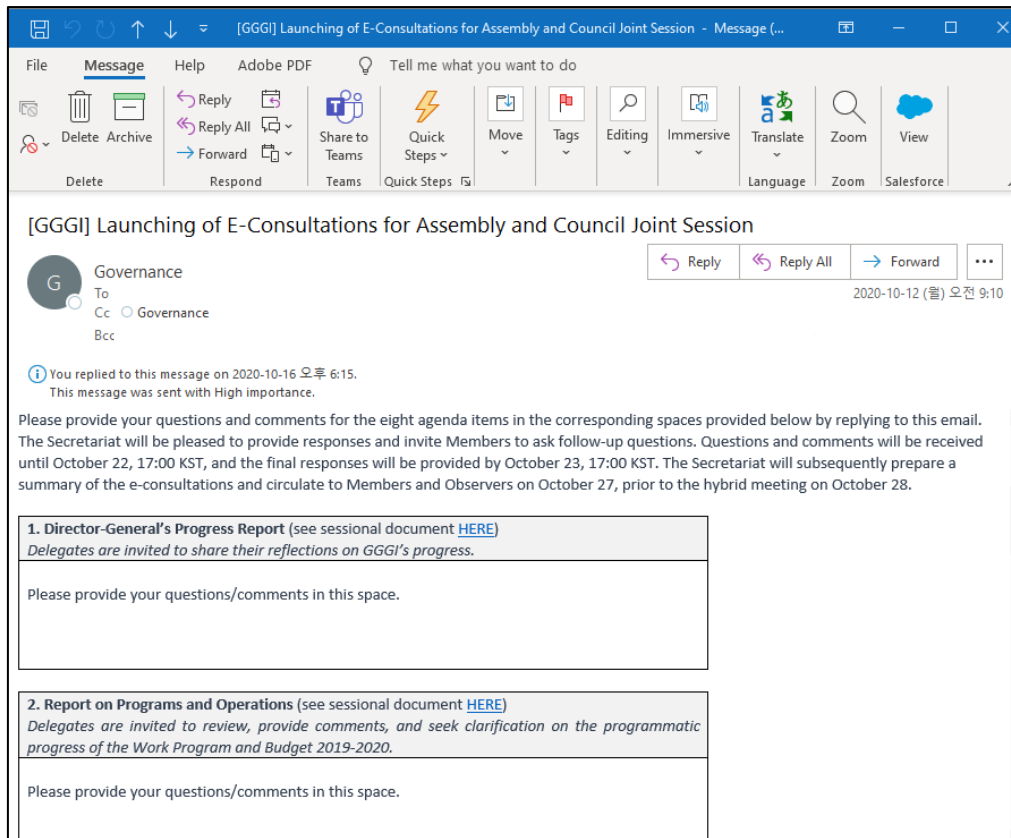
[GGGI] Launching of E-Consultations for Assembly and Council Joint Session - Message (...

File Message Help Adobe PDF Tell me what you want to do

Delete Archive
Delete

Reply
Reply All
Forward
Respond

Share to Teams
Teams

Quick Steps
Quick Steps

Move

Tags

Editing

Immersive

Translate
Language

Zoom
Zoom

View
Salesforce

[GGGI] Launching of E-Consultations for Assembly and Council Joint Session

G
Governance
To
Cc Governance
Bcc

Reply Reply All Forward ...

2020-10-12 (월) 오전 9:10

You replied to this message on 2020-10-16 오후 6:15.
This message was sent with High importance.

Please provide your questions and comments for the eight agenda items in the corresponding spaces provided below by replying to this email. The Secretariat will be pleased to provide responses and invite Members to ask follow-up questions. Questions and comments will be received until October 22, 17:00 KST, and the final responses will be provided by October 23, 17:00 KST. The Secretariat will subsequently prepare a summary of the e-consultations and circulate to Members and Observers on October 27, prior to the hybrid meeting on October 28.

| **1. Director-General's Progress Report** (see sessional document HERE) *Delegates are invited to share their reflections on GGGI's progress.* |
|---|
| Please provide your questions/comments in this space. |

| **2. Report on Programs and Operations** (see sessional document HERE) *Delegates are invited to review, provide comments, and seek clarification on the programmatic progress of the Work Program and Budget 2019-2020.* |
|---|
| Please provide your questions/comments in this space. |